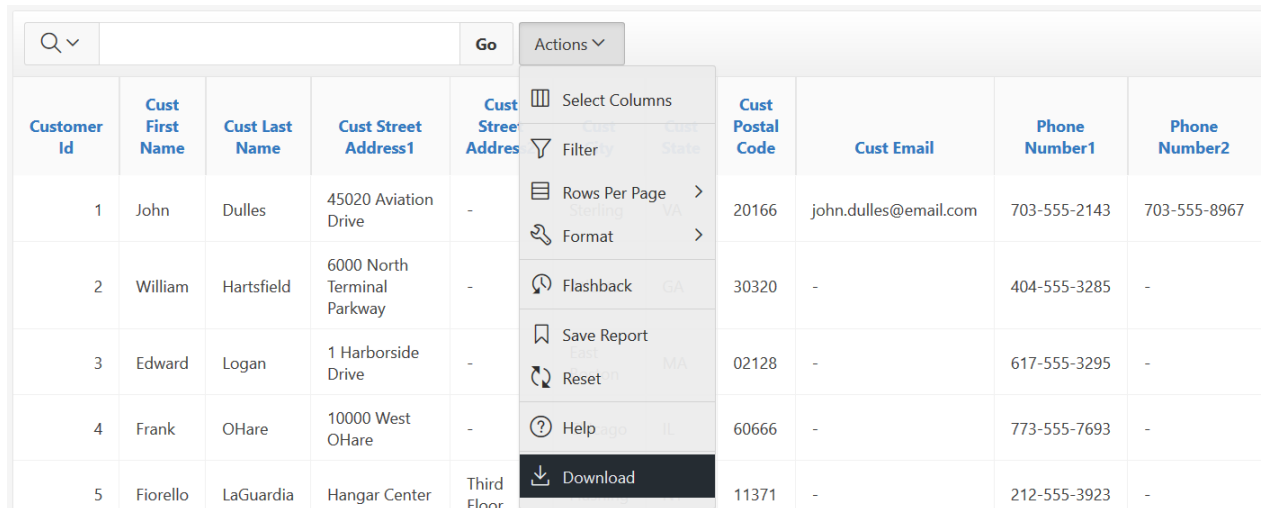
Go Actions

| Customer Id | Cust First Name | Cust Last Name | Cust Street Address1 | Cust Street Address2 | Cust City | Cust State | Cust Postal Code | Cust Email | Phone Number1 | Phone Number2 |
|---|---|---|---|---|---|---|---|---|---|---|
| 1 | John | Dulles | 45020 Aviation Drive | - | Sterling | VA | 20166 | john.dulles@email.com | 703-555-2143 | 703-555-8967 |
| 2 | William | Hartsfield | 6000 North Terminal Parkway | - | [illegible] | GA | 30320 | - | 404-555-3285 | - |
| 3 | Edward | Logan | 1 Harborside Drive | - | East Boston | MA | 02128 | - | 617-555-3295 | - |
| 4 | Frank | OHare | 10000 West OHare | - | Chicago | IL | 60666 | - | 773-555-7693 | - |
| 5 | Fiorello | LaGuardia | Hangar Center | Third Floor | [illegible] | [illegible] | 11371 | - | 212-555-3923 | - |

Select Columns
Filter
Rows Per Page
Format
Flashback
Save Report
Reset
Help
Download